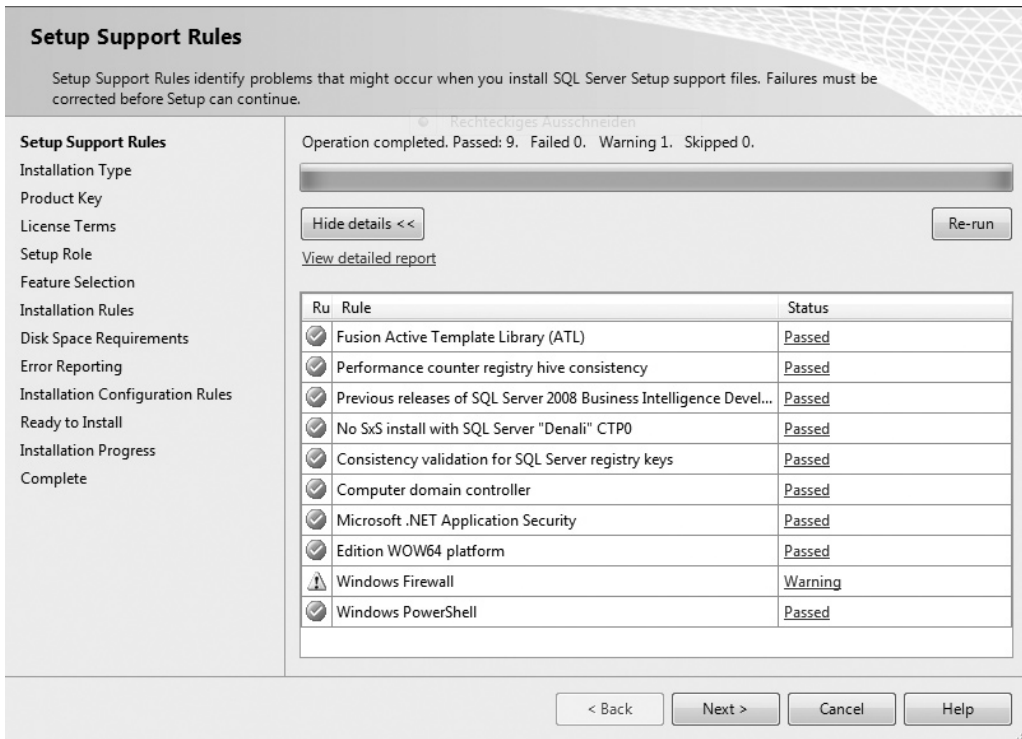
Setup Support Rules

Setup Support Rules identify problems that might occur when you install SQL Server Setup support files. Failures must be corrected before Setup can continue.

Rechteckiges Ausschneiden

Setup Support Rules
Installation Type
Product Key
License Terms
Setup Role
Feature Selection
Installation Rules
Disk Space Requirements
Error Reporting
Installation Configuration Rules
Ready to Install
Installation Progress
Complete

Operation completed. Passed: 9. Failed 0. Warning 1. Skipped 0.

Hide details <<

Re-run

View detailed report

| Ru | Rule | Status |
|---|---|---|
| | Fusion Active Template Library (ATL) | Passed |
| | Performance counter registry hive consistency | Passed |
| | Previous releases of SQL Server 2008 Business Intelligence Devel... | Passed |
| | No SxS install with SQL Server "Denali" CTP0 | Passed |
| | Consistency validation for SQL Server registry keys | Passed |
| | Computer domain controller | Passed |
| | Microsoft .NET Application Security | Passed |
| | Edition WOW64 platform | Passed |
| | Windows Firewall | Warning |
| | Windows PowerShell | Passed |

< Back
Next >
Cancel
Help